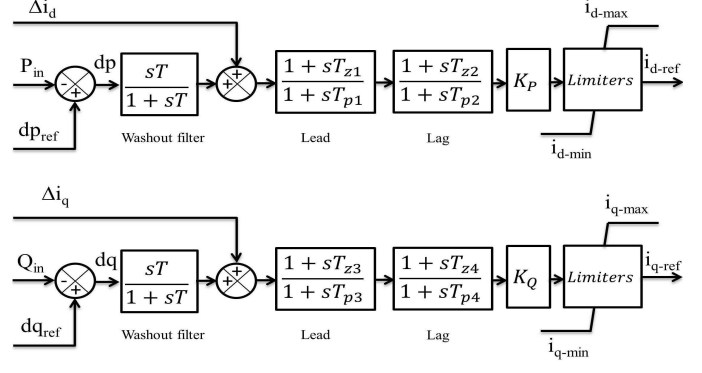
$\Delta i_d$

$P_{in}$ - + dp $\frac{sT}{1+sT}$ + + $\frac{1+sT_{z1}}{1+sT_{p1}}$ $\frac{1+sT_{z2}}{1+sT_{p2}}$ $K_P$ Limiters $i_{d\text{-}max}$ $i_{d\text{-}ref}$

$dp_{ref}$

Washout filter Lead Lag $i_{d\text{-}min}$

$\Delta i_q$

$Q_{in}$ - + dq $\frac{sT}{1+sT}$ + + $\frac{1+sT_{z3}}{1+sT_{p3}}$ $\frac{1+sT_{z4}}{1+sT_{p4}}$ $K_Q$ Limiters $i_{q\text{-}max}$ $i_{q\text{-}ref}$

$dq_{ref}$

Washout filter Lead Lag $i_{q\text{-}min}$